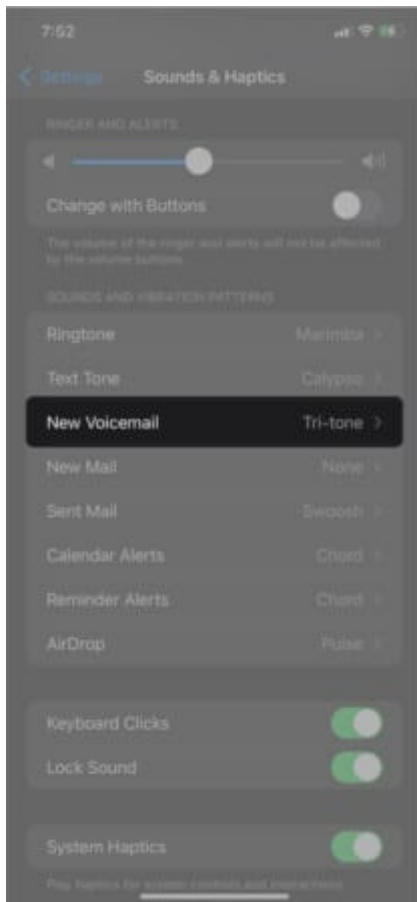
7:52

Settings Sounds & Haptics

RINGER AND ALERTS

Change with Buttons

The volume of the ringer and alerts will not be affected by the volume buttons.

SOUNDS AND VIBRATION PATTERNS

Ringtone Marimba

Text Tone Calypso

New Voicemail Tri-tone

New Mail None

Sent Mail Swoosh

Calendar Alerts Chord

Reminder Alerts Chord

AirDrop Pulse

Keyboard Clicks

Lock Sound

System Haptics

Play haptics for system controls and interactions.